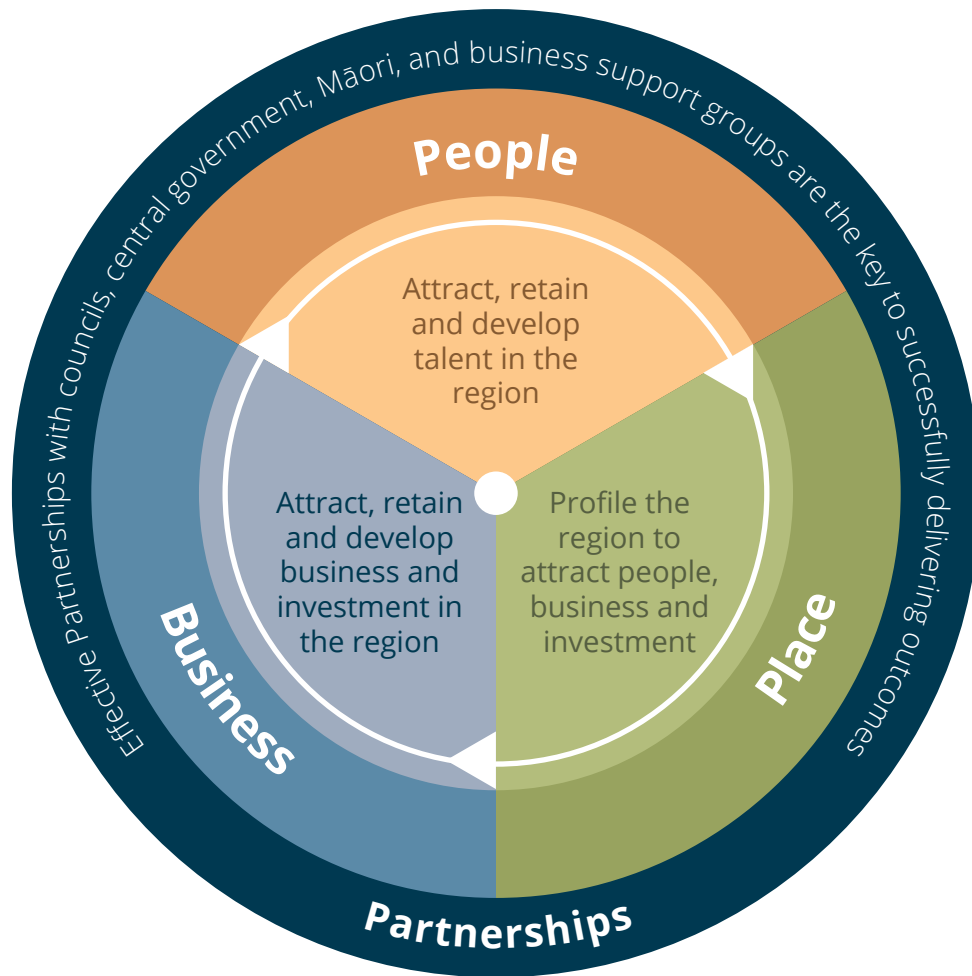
Effective Partnerships with councils, central government, Māori, and business support groups are the key to successfully delivering outcomes

People

Attract, retain and develop talent in the region

Attract, retain and develop business and investment in the region

Profile the region to attract people, business and investment

Business

Place

Partnerships